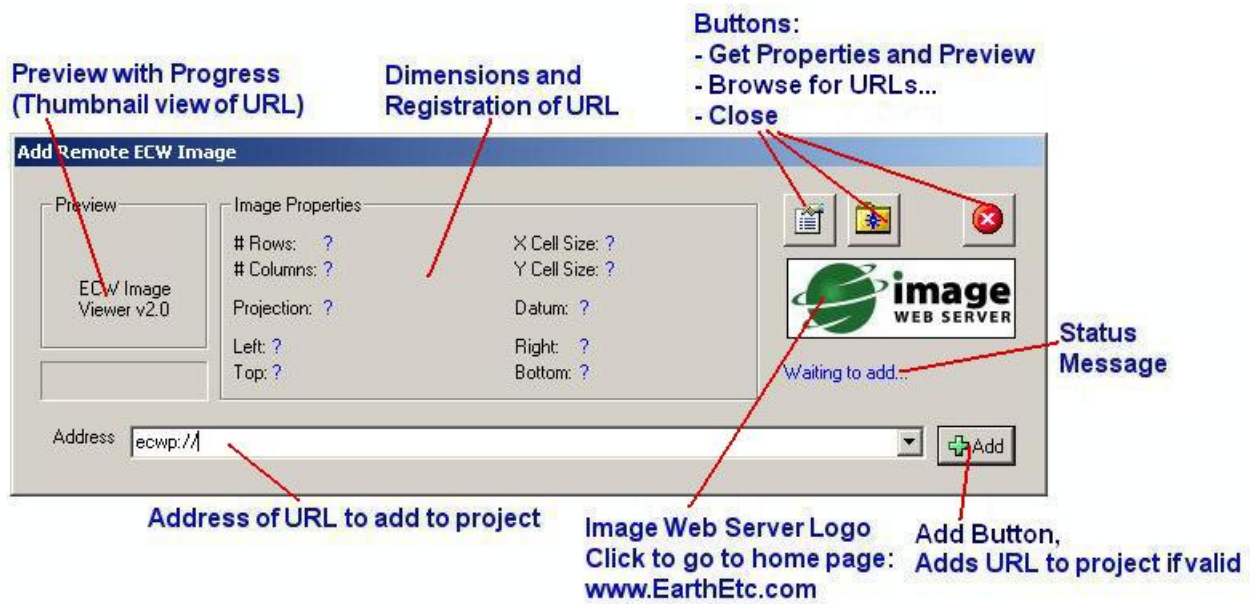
Buttons:
- Get Properties and Preview
- Browse for URLs...
- Close

Preview with Progress
(Thumbnail view of URL)

Dimensions and
Registration of URL

Add Remote ECW Image

Preview

ECW Image
Viewer v2.0

Image Properties

# Rows: ?
# Columns: ?

X Cell Size: ?
Y Cell Size: ?

Projection: ?

Datum: ?

Left: ?
Top: ?

Right: ?
Bottom: ?

image
WEB SERVER

Status
Message

Waiting to add...

Address ecwp://

Add

Address of URL to add to project

Image Web Server Logo
Click to go to home page:
www.EarthEtc.com

Add Button,
Adds URL to project if valid